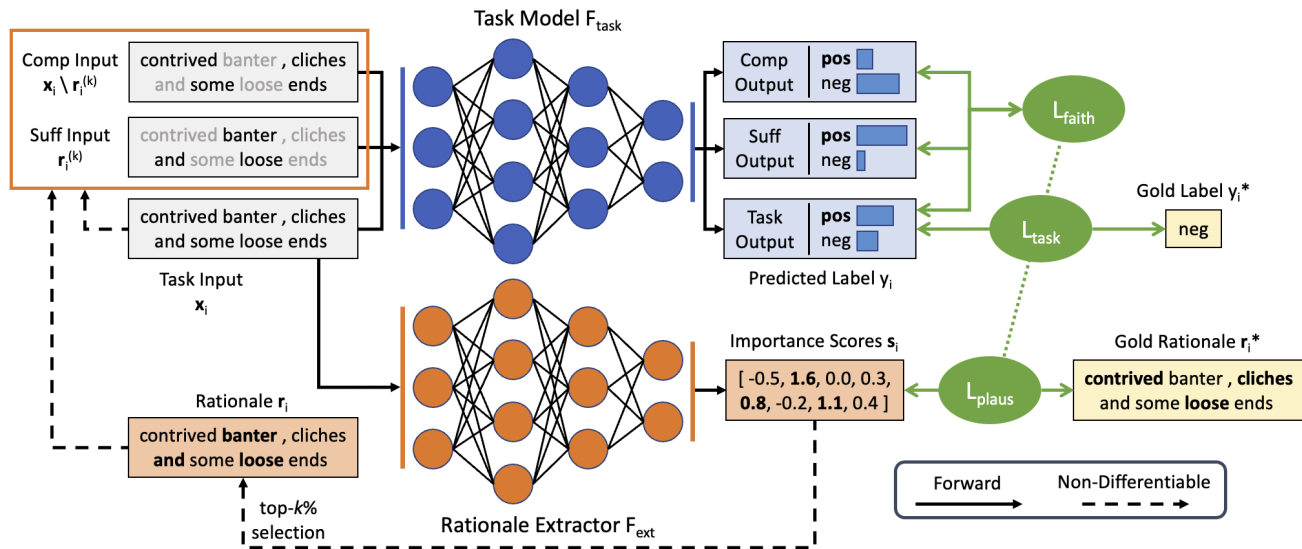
Task Model $F_{task}$

Comp Input $\mathbf{x}_i \setminus \mathbf{r}_i^{(k)}$

contrived banter , cliches and some loose ends

Suff Input $\mathbf{r}_i^{(k)}$

contrived banter , cliches and some loose ends

contrived banter , cliches and some loose ends

Task Input $\mathbf{x}_i$

Comp Output | pos neg

Suff Output | pos neg

Task Output | pos neg

Predicted Label $y_i$

$L_{faith}$

$L_{task}$

Gold Label $y_i$*

neg

Importance Scores $\mathbf{s}_i$

[ -0.5, **1.6**, 0.0, 0.3, **0.8**, -0.2, **1.1**, 0.4 ]

$L_{plaus}$

Gold Rationale $\mathbf{r}_i$*

**contrived** banter **, cliches** and some **loose** ends

Rationale $\mathbf{r}_i$

contrived **banter** , cliches **and** some **loose** ends

top-$k$% selection

Rationale Extractor $F_{ext}$

Forward

Non-Differentiable